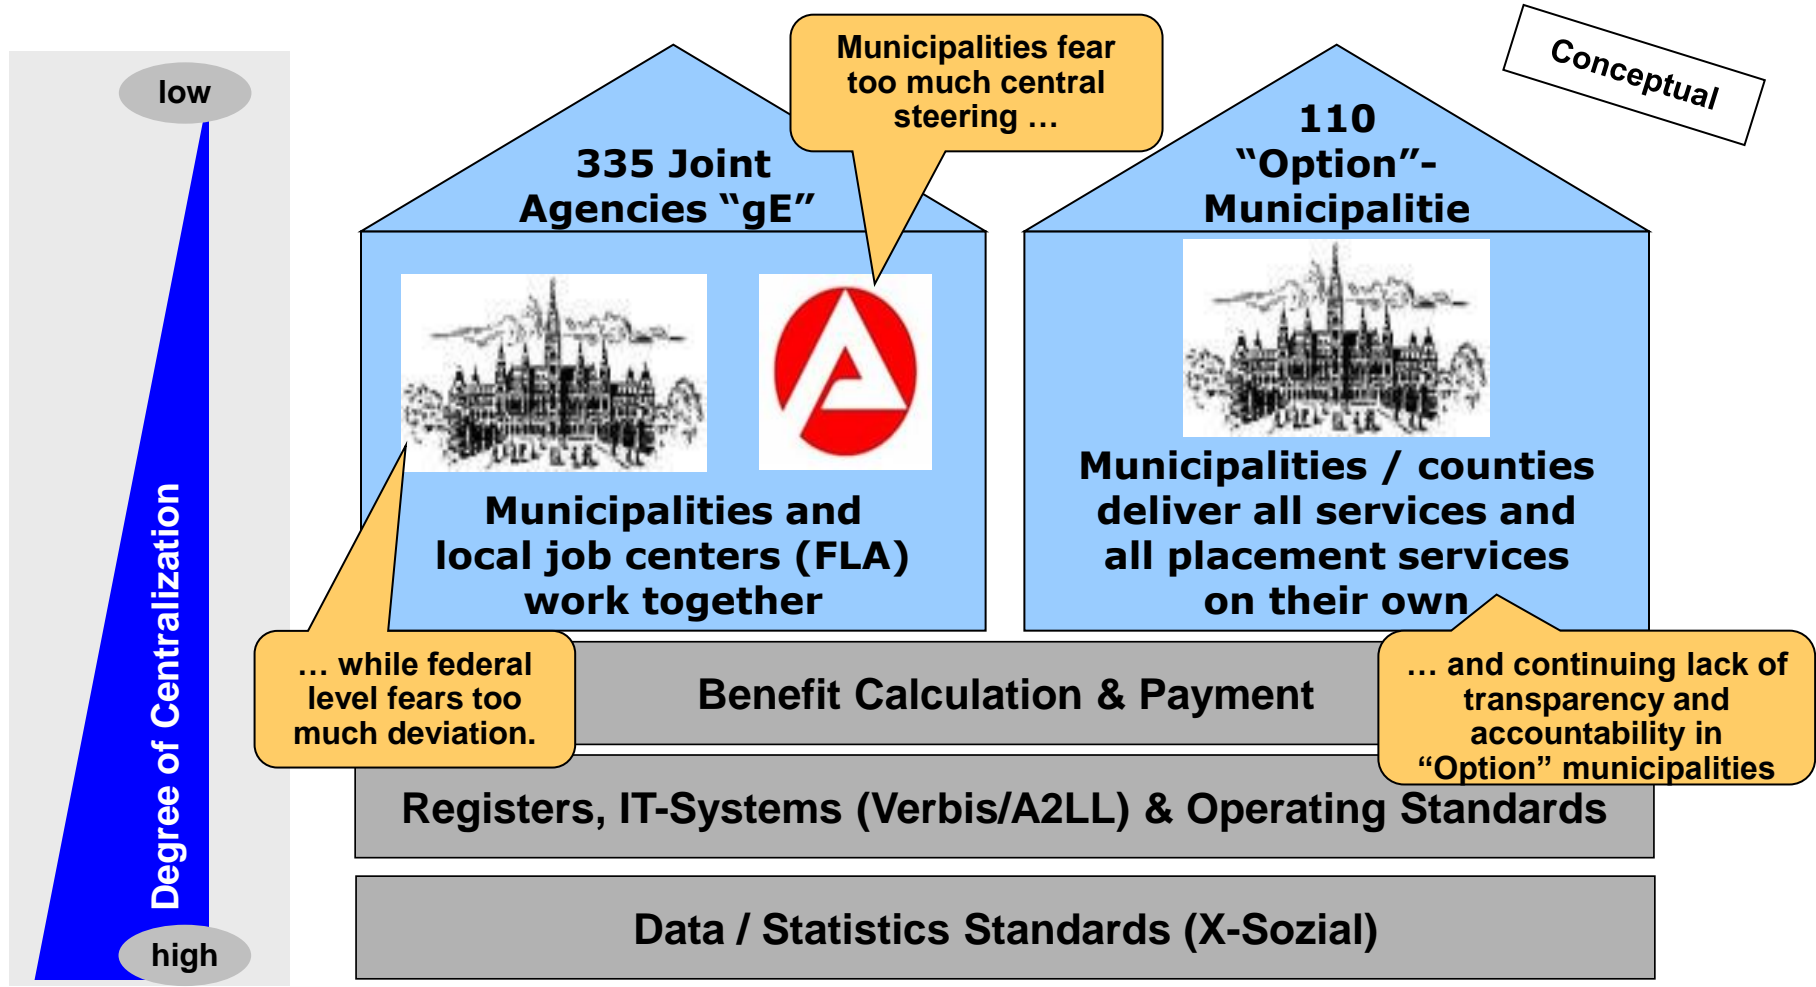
low

high

Degree of Centralization

Conceptual

Municipalities fear too much central steering …

335 Joint Agencies “gE”

Municipalities and local job centers (FLA) work together

110 “Option”-Municipalitie

Municipalities / counties deliver all services and all placement services on their own

… while federal level fears too much deviation.

Benefit Calculation & Payment

… and continuing lack of transparency and accountability in “Option” municipalities

Registers, IT-Systems (Verbis/A2LL) & Operating Standards

Data / Statistics Standards (X-Sozial)